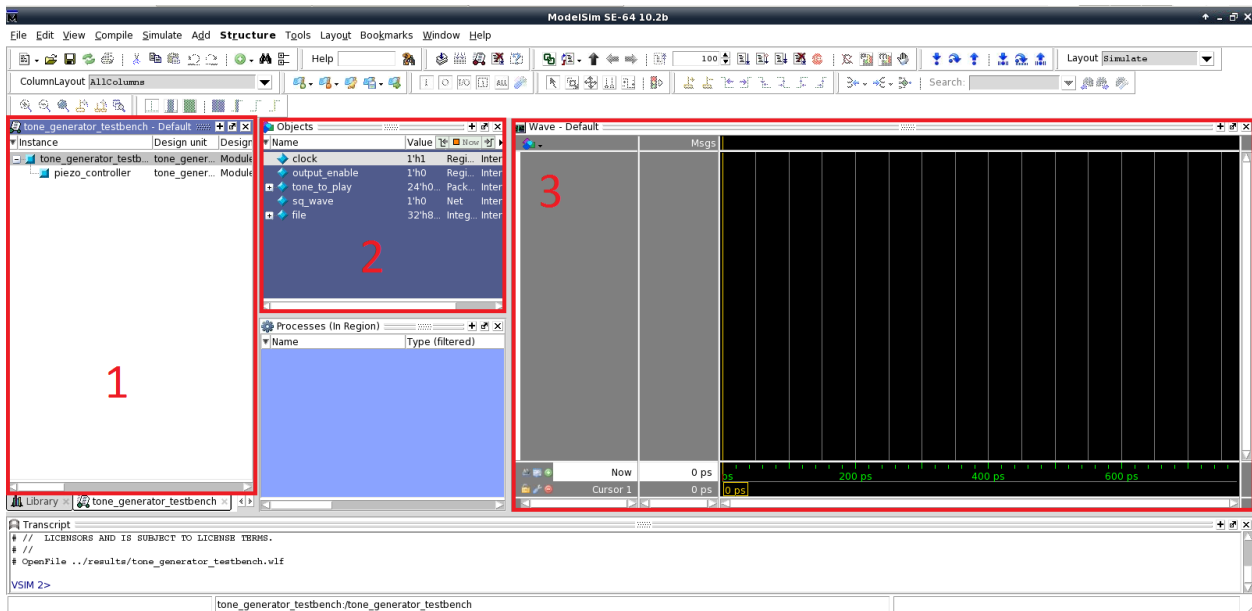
ModelSim SE-64 10.2b

File Edit View Compile Simulate Add Structure Tools Layout Bookmarks Window Help

Help

100

Layout Simulate

ColumnLayout AllColumns

Search:

tone_generator_testbench - Default

| Instance | Design unit | Design |
|---|---|---|
| tone_generator_testb... | tone_gener... | Module |
| piezo_controller | tone_gener... | Module |

1

Library
tone_generator_testbench

Objects

| Name | Value | Now |
|---|---|---|
| clock | 1'h1 | Regi... Inter |
| output_enable | 1'h0 | Regi... Inter |
| tone_to_play | 24'h0... | Pack... Inter |
| sq_wave | 1'h0 | Net Inter |
| file | 32'h8... | Integ... Inter |

2

Processes (In Region)

| Name | Type (filtered) |
|---|---|

Wave - Default

Msgs

3

Now 0 ps
Cursor 1 0 ps

ps 200 ps 400 ps 600 ps

0 ps

Transcript

# // LICENSORS AND IS SUBJECT TO LICENSE TERMS.
# //
# OpenFile ../results/tone_generator_testbench.wlf

VSIM 2>

tone_generator_testbench:/tone_generator_testbench